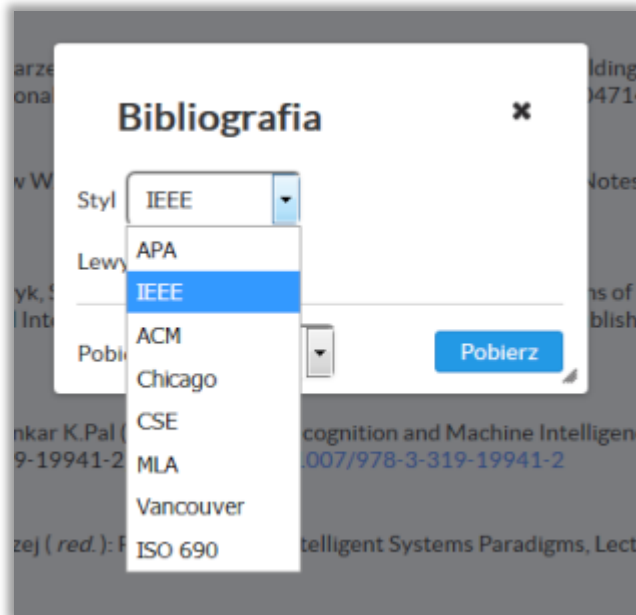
arze
ona
w W
yk, S
Int
nkar K.Pal (
9-19941-2
zej ( red.): F

lding
0471
Notes
ns of
ublish
cognition and Machine Intelligenc
.007/978-3-319-19941-2
telligent Systems Paradigms, Lect

Bibliografia
×
Styl IEEE
APA
IEEE
ACM
Chicago
CSE
MLA
Vancouver
ISO 690
Lewy
Pobi
Pobierz